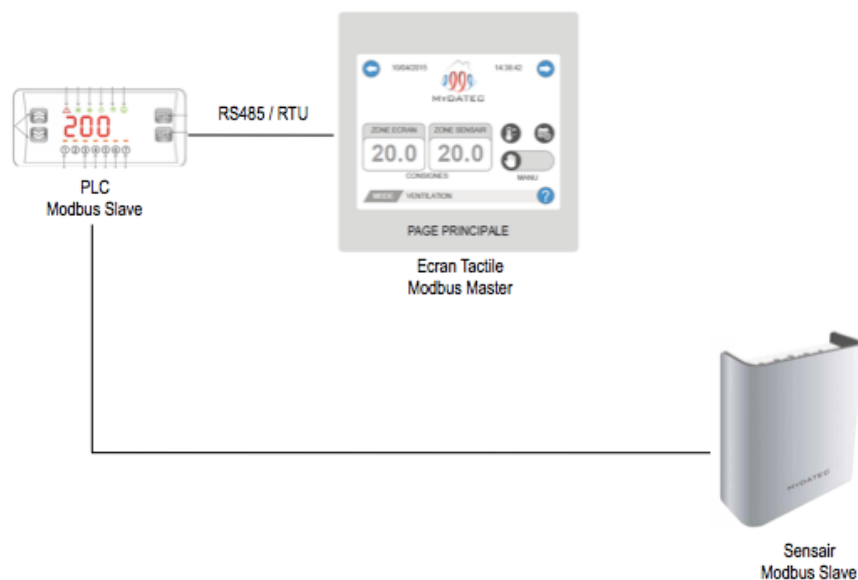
200

PLC
Modbus Slave

RS485 / RTU

10/04/2015 14:38:42

MYDATEC

ZONE ECRAN ZONE SENSAIR

20.0 20.0

CONSIGNES

MANU

MODE VENTILATION

PAGE PRINCIPALE

Ecran Tactile
Modbus Master

MYDATEC

Sensair
Modbus Slave